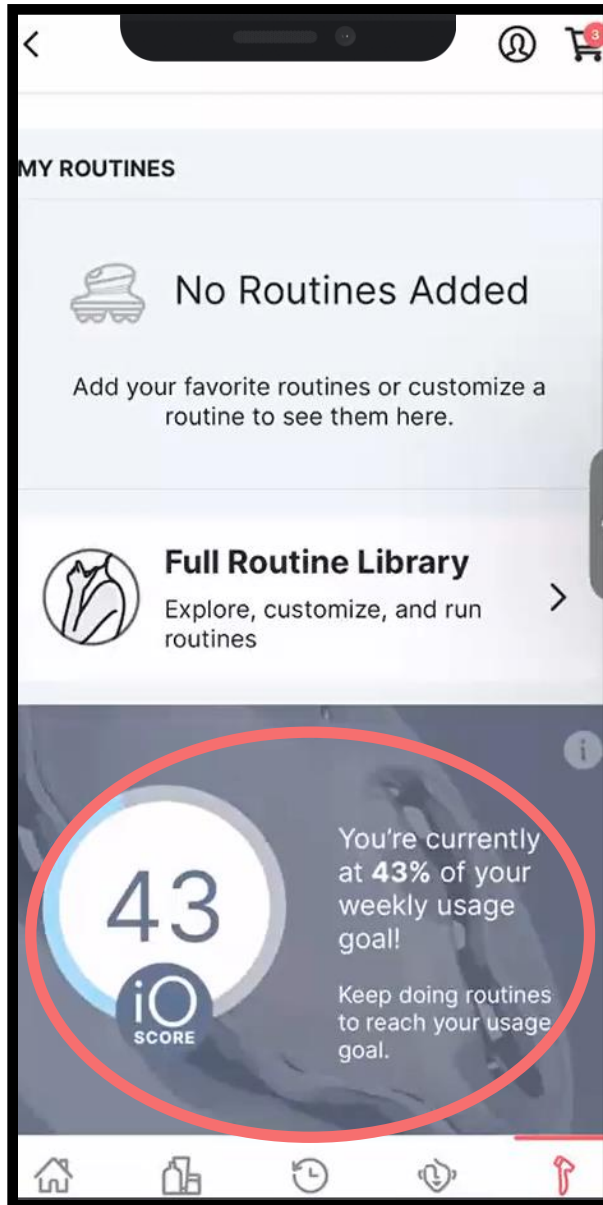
3

MY ROUTINES

No Routines Added

Add your favorite routines or customize a routine to see them here.

Full Routine Library

Explore, customize, and run routines

43

iO SCORE

You're currently at **43%** of your weekly usage goal!

Keep doing routines to reach your usage goal.